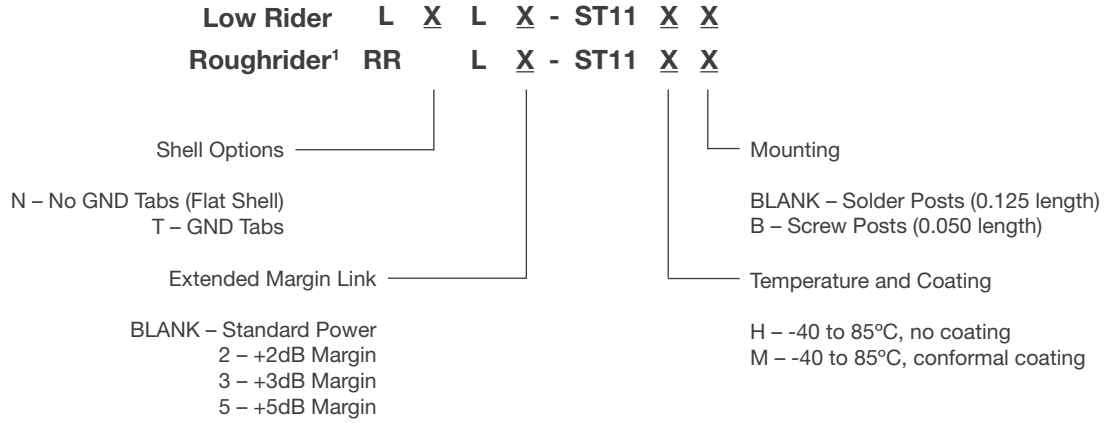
Low Rider L X L X - ST11 X X
Roughrider¹ RR L X - ST11 X X

Shell Options

N – No GND Tabs (Flat Shell)
T – GND Tabs

Extended Margin Link

BLANK – Standard Power
2 – +2dB Margin
3 – +3dB Margin
5 – +5dB Margin

Mounting

BLANK – Solder Posts (0.125 length)
B – Screw Posts (0.050 length)

Temperature and Coating

H – -40 to 85ºC, no coating
M – -40 to 85ºC, conformal coating